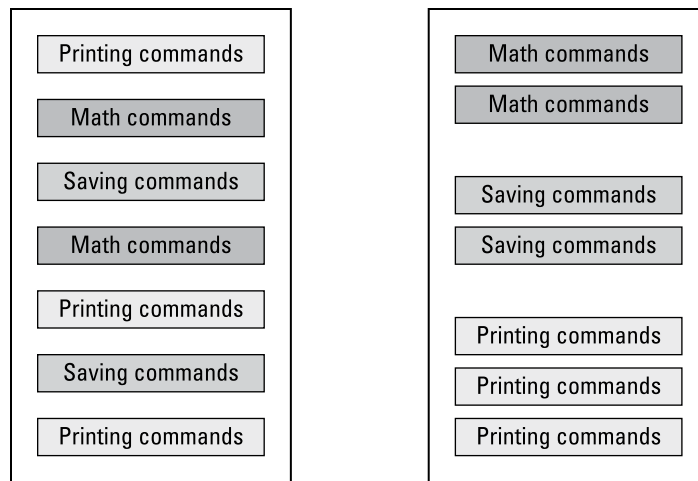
Printing commands

Math commands

Saving commands

Math commands

Printing commands

Saving commands

Printing commands

Math commands

Math commands

Saving commands

Saving commands

Printing commands

Printing commands

Printing commands